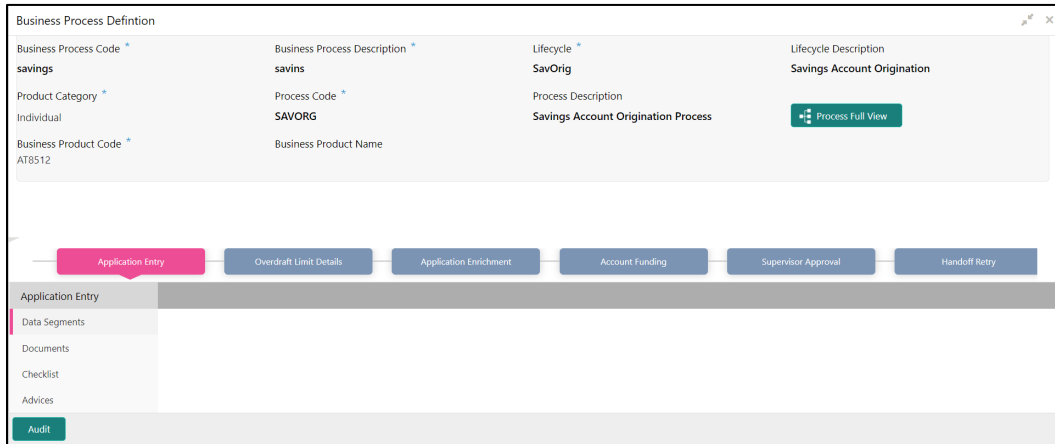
Business Process Defintion

Business Process Code *
savings

Business Process Description *
savins

Lifecycle *
SavOrig

Lifecycle Description
Savings Account Origination

Product Category *
Individual

Process Code *
SAVORG

Process Description
Savings Account Origination Process

Process Full View

Business Product Code *
AT8512

Business Product Name

Application Entry
Overdraft Limit Details
Application Enrichment
Account Funding
Supervisor Approval
Handoff Retry

Application Entry
Data Segments
Documents
Checklist
Advices

Audit